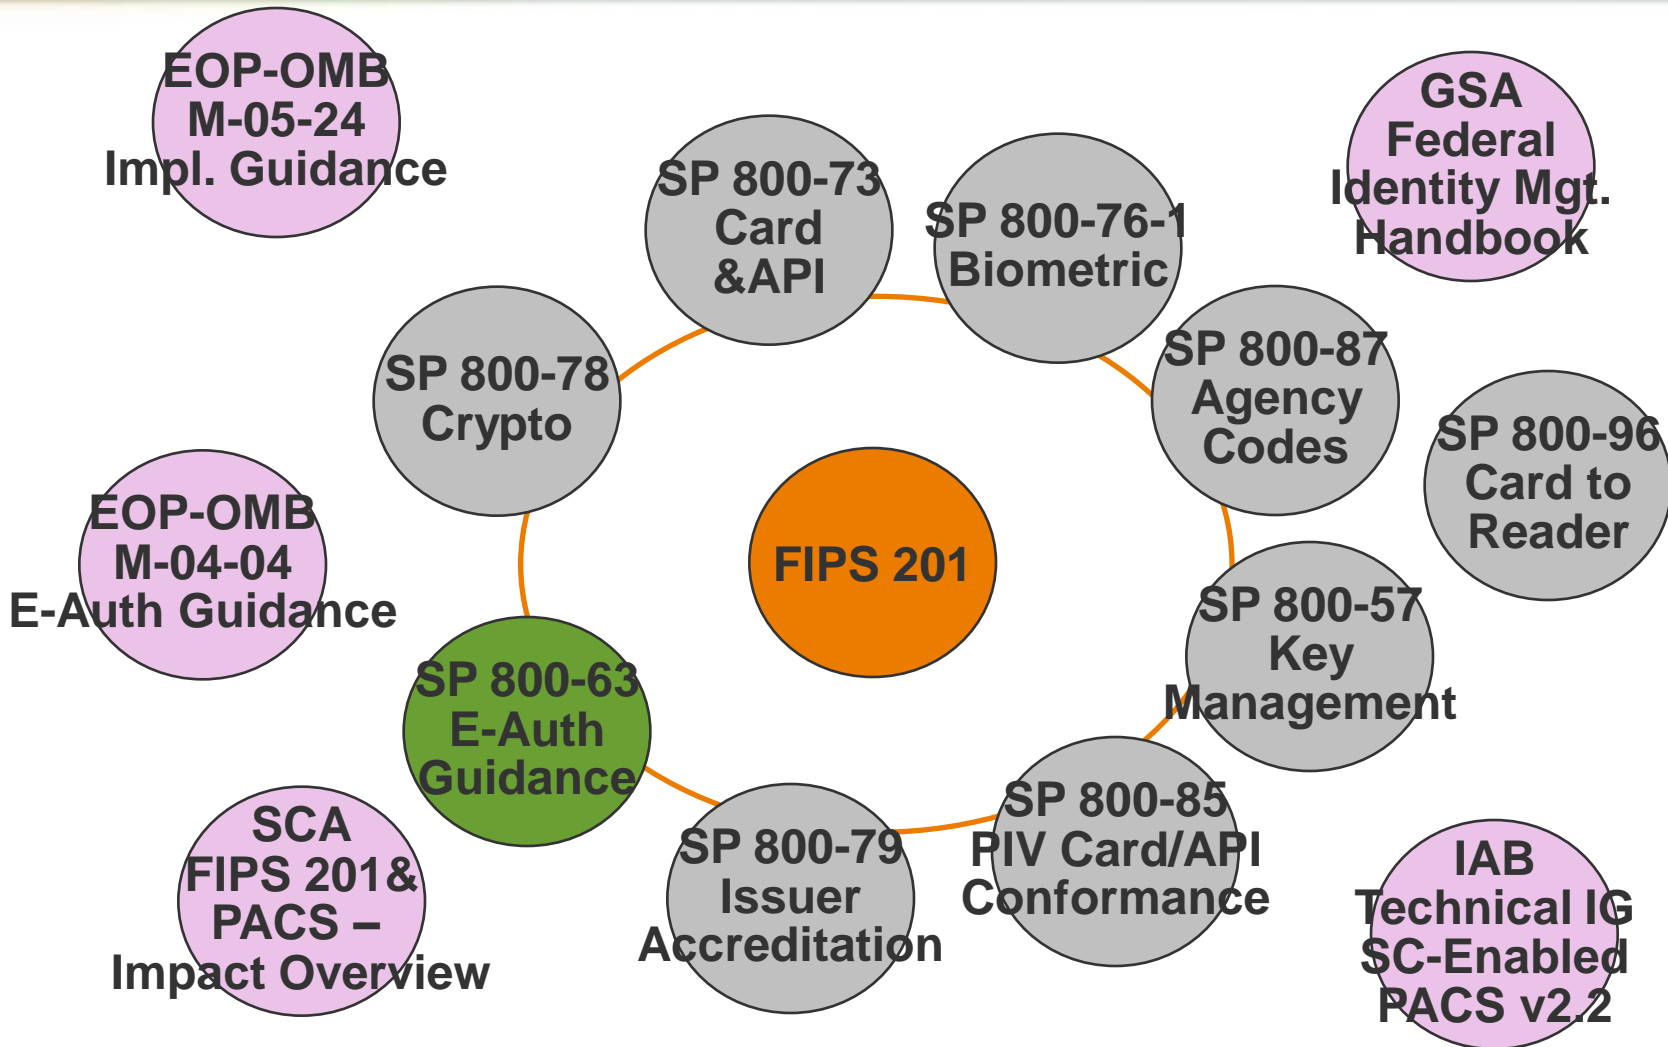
EOP-OMB
M-05-24
Impl. Guidance

SP 800-73
Card
&API

SP 800-76-1
Biometric

GSA
Federal
Identity Mgt.
Handbook

SP 800-78
Crypto

SP 800-87
Agency
Codes

SP 800-96
Card to
Reader

EOP-OMB
M-04-04
E-Auth Guidance

FIPS 201

SP 800-57
Key
Management

SP 800-63
E-Auth
Guidance

SCA
FIPS 201&
PACS –
Impact Overview

SP 800-79
Issuer
Accreditation

SP 800-85
PIV Card/API
Conformance

IAB
Technical IG
SC-Enabled
PACS v2.2